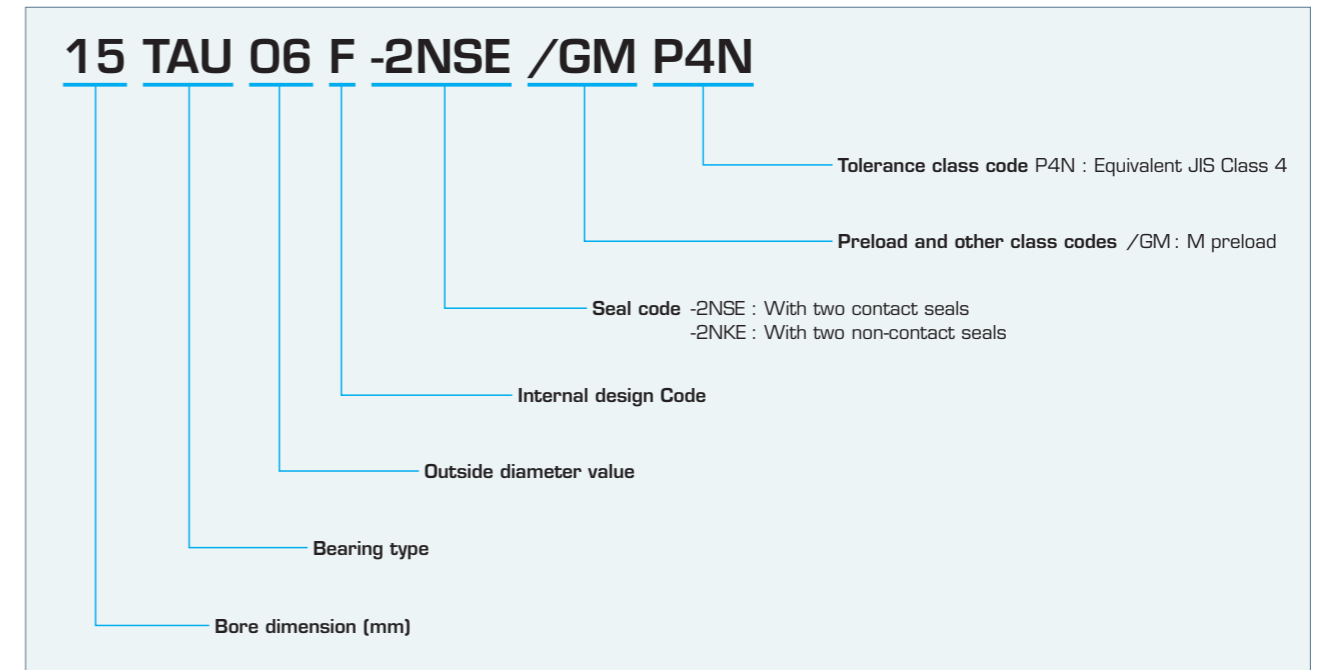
15 TAU 06 F -2NSE /GM P4N

Tolerance class code P4N : Equivalent JIS Class 4

Preload and other class codes /GM : M preload

Seal code -2NSE : With two contact seals
-2NKE : With two non-contact seals

Internal design Code

Outside diameter value

Bearing type

Bore dimension (mm)